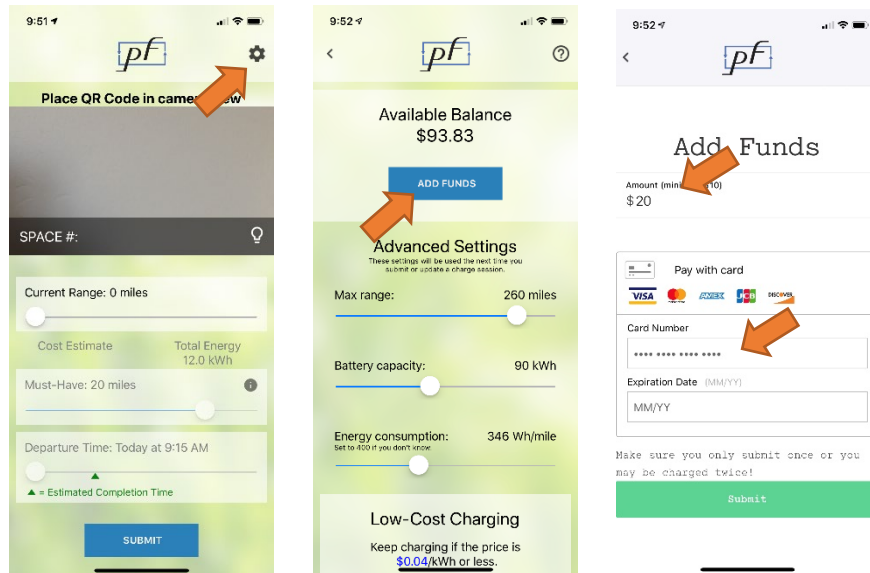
9:51

pf

Place QR Code in came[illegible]w

SPACE #:

Current Range: 0 miles

Cost Estimate

Total Energy
12.0 kWh

Must-Have: 20 miles

Departure Time: Today at 9:15 AM

▲ = Estimated Completion Time

SUBMIT

9:52

pf

Available Balance
$93.83

ADD FUNDS

Advanced Settings
These settings will be used the next time you submit or update a charge session.

Max range: 260 miles

Battery capacity: 90 kWh

Energy consumption: 346 Wh/mile
Set to 400 if you don't know.

Low-Cost Charging

Keep charging if the price is $0.04/kWh or less.

9:52

pf

Add Funds

Amount (min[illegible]0)
$20

Pay with card

VISA AMEX JCB DISCOVER

Card Number
•••• •••• •••• ••••

Expiration Date (MM/YY)
MM/YY

Make sure you only submit once or you may be charged twice!

Submit